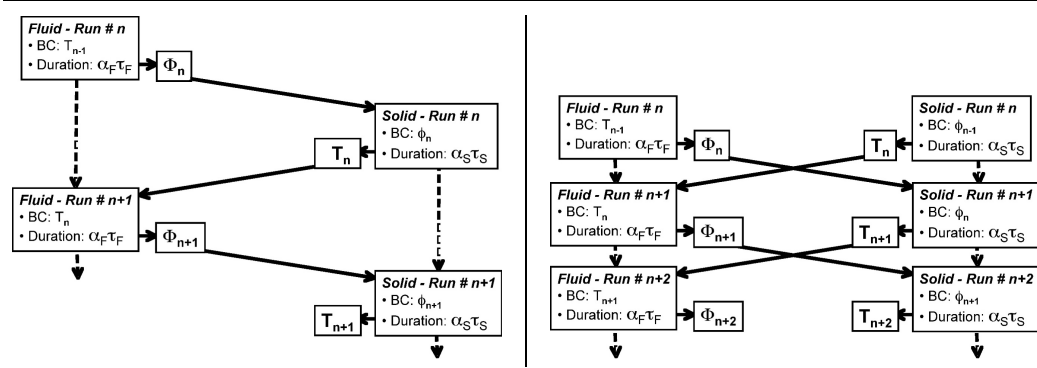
**Fluid - Run # n**
• BC: $T_{n-1}$
• Duration: $\alpha_F\tau_F$

$\Phi_n$

**Solid - Run # n**
• BC: $\phi_n$
• Duration: $\alpha_S\tau_S$

$T_n$

**Fluid - Run # n+1**
• BC: $T_n$
• Duration: $\alpha_F\tau_F$

$\Phi_{n+1}$

**Solid - Run # n+1**
• BC: $\phi_{n+1}$
• Duration: $\alpha_S\tau_S$

$T_{n+1}$

**Fluid - Run # n**
• BC: $T_{n-1}$
• Duration: $\alpha_F\tau_F$

$\Phi_n$

**Solid - Run # n**
• BC: $\phi_{n-1}$
• Duration: $\alpha_S\tau_S$

$T_n$

**Fluid - Run # n+1**
• BC: $T_n$
• Duration: $\alpha_F\tau_F$

$\Phi_{n+1}$

**Solid - Run # n+1**
• BC: $\phi_n$
• Duration: $\alpha_S\tau_S$

$T_{n+1}$

**Fluid - Run # n+2**
• BC: $T_{n+1}$
• Duration: $\alpha_F\tau_F$

$\Phi_{n+2}$

**Solid - Run # n+2**
• BC: $\phi_{n+1}$
• Duration: $\alpha_S\tau_S$

$T_{n+2}$